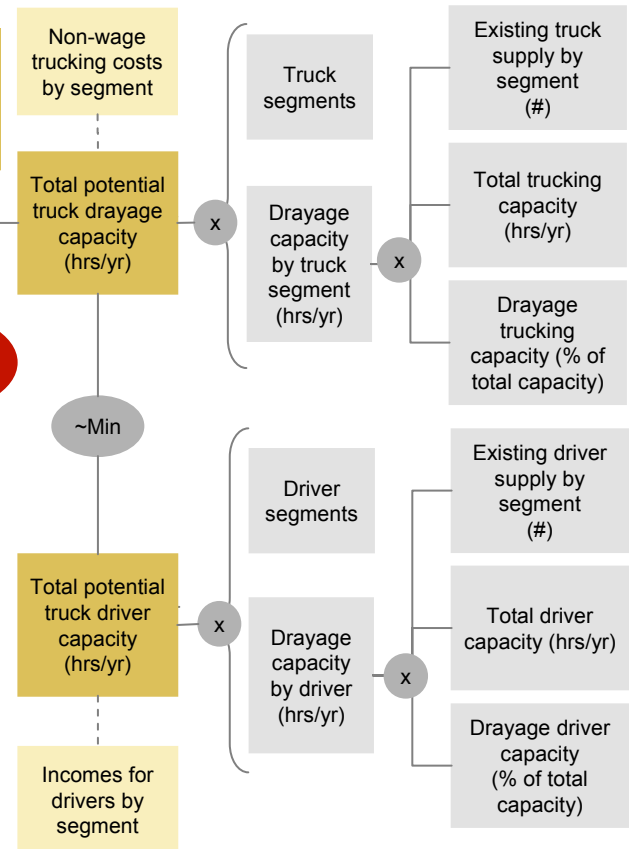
Non-wage trucking costs by segment

Total potential truck drayage capacity (hrs/yr)

x

Truck segments

Drayage capacity by truck segment (hrs/yr)

x

Existing truck supply by segment (#)

Total trucking capacity (hrs/yr)

Drayage trucking capacity (% of total capacity)

~Min

Driver segments

Existing driver supply by segment (#)

Total potential truck driver capacity (hrs/yr)

x

Drayage capacity by driver (hrs/yr)

x

Total driver capacity (hrs/yr)

Drayage driver capacity (% of total capacity)

Incomes for drivers by segment